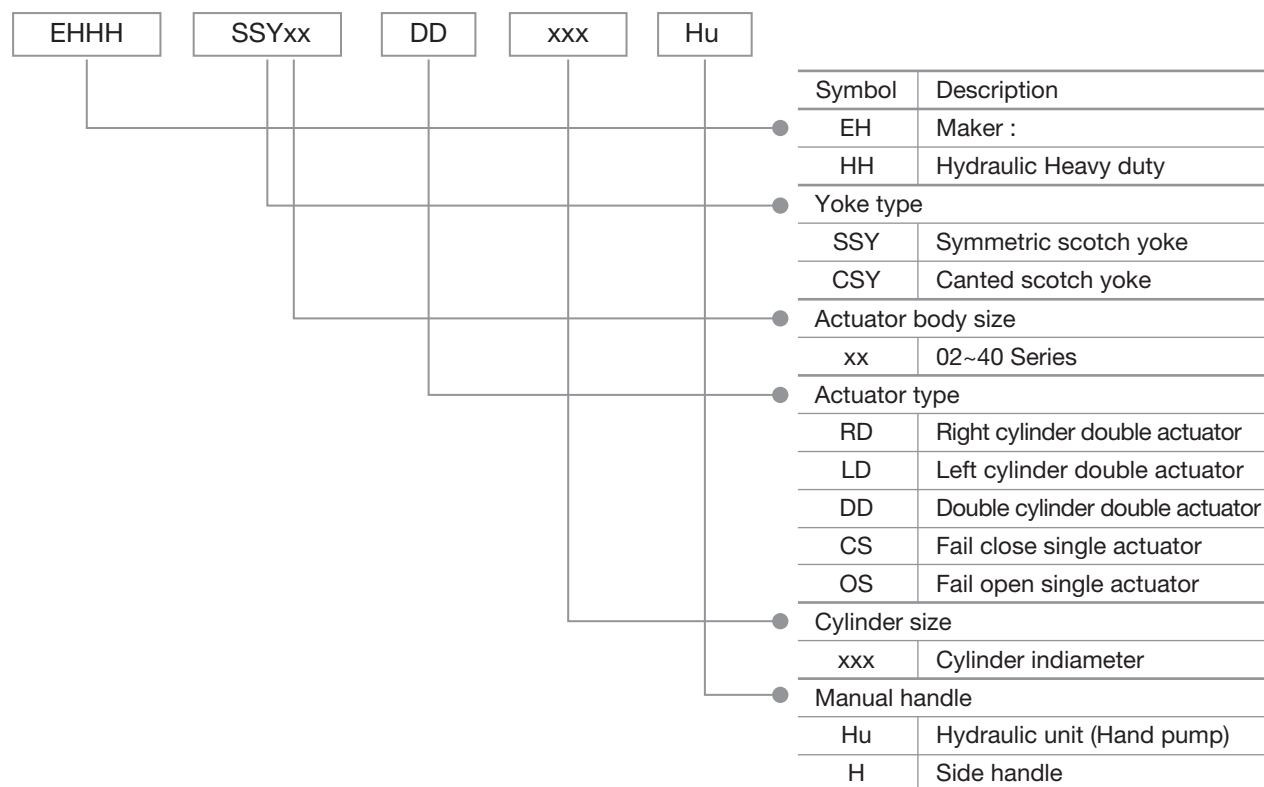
EHHH SSYxx DD xxx Hu

| Symbol | Description |
|---|---|
| EH | Maker : |
| HH | Hydraulic Heavy duty |
| Yoke type | |
| SSY | Symmetric scotch yoke |
| CSY | Canted scotch yoke |
| Actuator body size | |
| xx | 02~40 Series |
| Actuator type | |
| RD | Right cylinder double actuator |
| LD | Left cylinder double actuator |
| DD | Double cylinder double actuator |
| CS | Fail close single actuator |
| OS | Fail open single actuator |
| Cylinder size | |
| xxx | Cylinder indiameter |
| Manual handle | |
| Hu | Hydraulic unit (Hand pump) |
| H | Side handle |